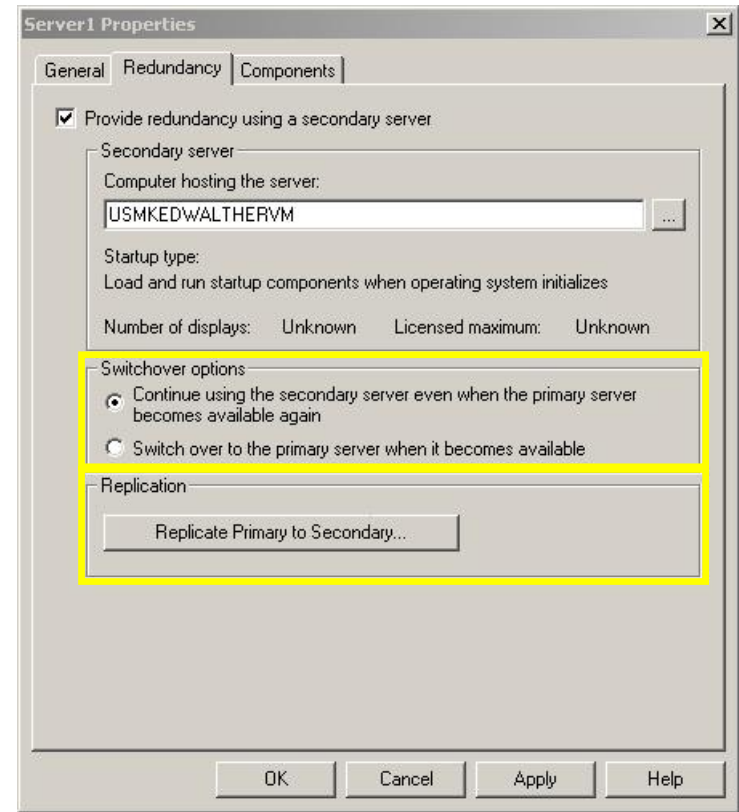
Server1 Properties

General | Redundancy | Components

Provide redundancy using a secondary server

Secondary server

Computer hosting the server:

USMKEDWALTHERVM

...

Startup type:
Load and run startup components when operating system initializes

Number of displays: Unknown Licensed maximum: Unknown

Switchover options

Continue using the secondary server even when the primary server becomes available again

Switch over to the primary server when it becomes available

Replication

Replicate Primary to Secondary...

OK | Cancel | Apply | Help